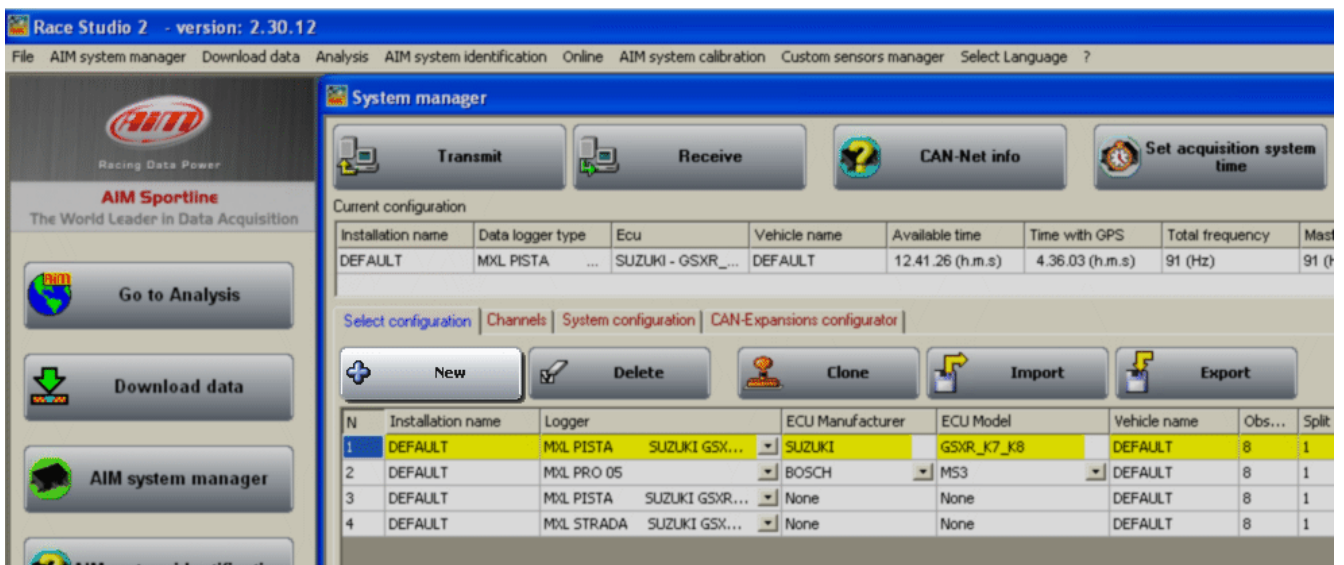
Race Studio 2 - version: 2.30.12

File AIM system manager Download data Analysis AIM system identification Online AIM system calibration Custom sensors manager Select Language ?

AIM

Racing Data Power

AIM Sportline
The World Leader in Data Acquisition

Go to Analysis

Download data

AIM system manager

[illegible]

System manager

Transmit

Receive

CAN-Net info

Set acquisition system time

Current configuration

| Installation name | Data logger type | Ecu | Vehicle name | Available time | Time with GPS | Total frequency | Mas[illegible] |
|---|---|---|---|---|---|---|---|
| DEFAULT | MXL PISTA ... | SUZUKI - GSXR_... | DEFAULT | 12.41.26 (h.m.s) | 4.36.03 (h.m.s) | 91 (Hz) | 91 ([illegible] |

Select configuration | Channels | System configuration | CAN-Expansions configurator |

New

Delete

Clone

Import

Export

| N | Installation name | Logger | ECU Manufacturer | ECU Model | Vehicle name | Obs... | Split |
|---|---|---|---|---|---|---|---|
| 1 | DEFAULT | MXL PISTA SUZUKI GSX... | SUZUKI | GSXR_K7_K8 | DEFAULT | 8 | 1 |
| 2 | DEFAULT | MXL PRO 05 | BOSCH | MS3 | DEFAULT | 8 | 1 |
| 3 | DEFAULT | MXL PISTA SUZUKI GSXR... | None | None | DEFAULT | 8 | 1 |
| 4 | DEFAULT | MXL STRADA SUZUKI GSX... | None | None | DEFAULT | 8 | 1 |